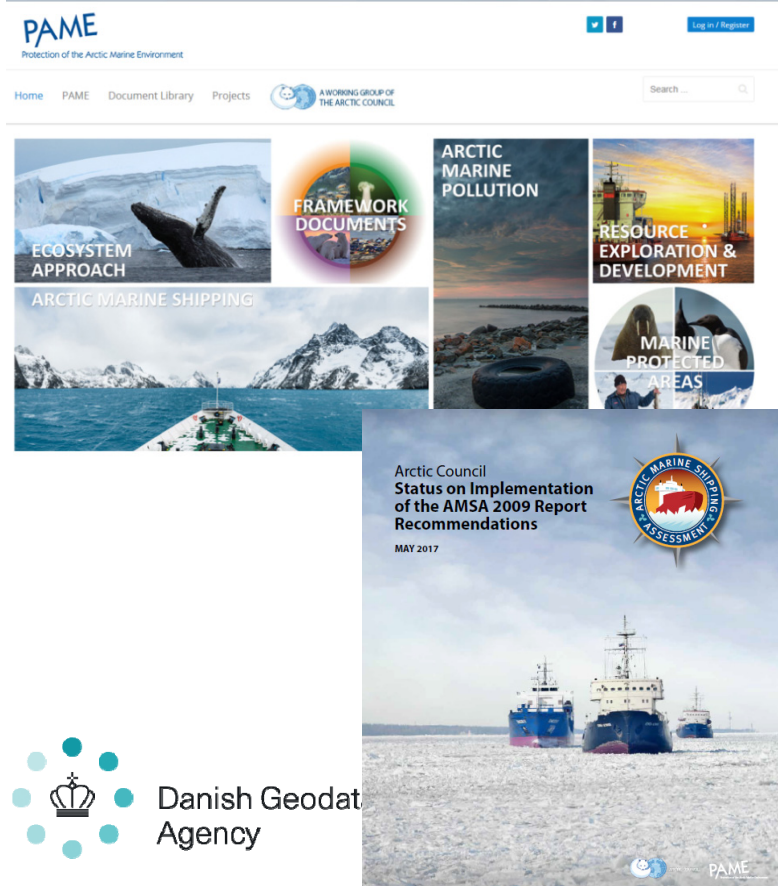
PAME
Protection of the Arctic Marine Environment

Log in / Register

Home PAME Document Library Projects

A WORKING GROUP OF THE ARCTIC COUNCIL

Search ...

ECOSYSTEM APPROACH

FRAMEWORK DOCUMENTS

ARCTIC MARINE POLLUTION

RESOURCE EXPLORATION & DEVELOPMENT

ARCTIC MARINE SHIPPING

MARINE PROTECTED AREAS

Arctic Council
Status on Implementation of the AMSA 2009 Report Recommendations
MAY 2017

ARCTIC MARINE SHIPPING ASSESSMENT

PAME

Danish Geodat
Agency